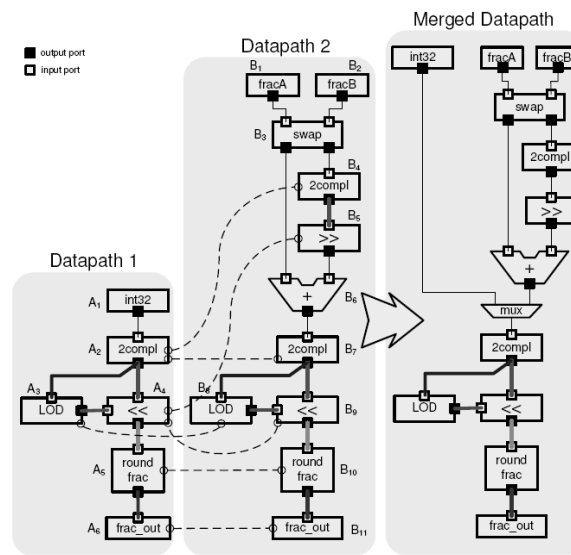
output port
input port

Datapath 2

Merged Datapath

Datapath 1

$B_1$ fracA
$B_2$ fracB
$B_3$ swap
$B_4$ 2compl
$B_5$ >>
+ $B_6$
$B_7$ 2compl
$B_8$ LOD
<< $B_9$
round frac $B_{10}$
frac_out $B_{11}$

$A_1$ int32
$A_2$ 2compl
$A_3$ LOD
$A_4$ <<
$A_5$ round frac
$A_6$ frac_out

int32
fracA
fracB
swap
2compl
>>
+
mux
2compl
LOD
<<
round frac
frac_out